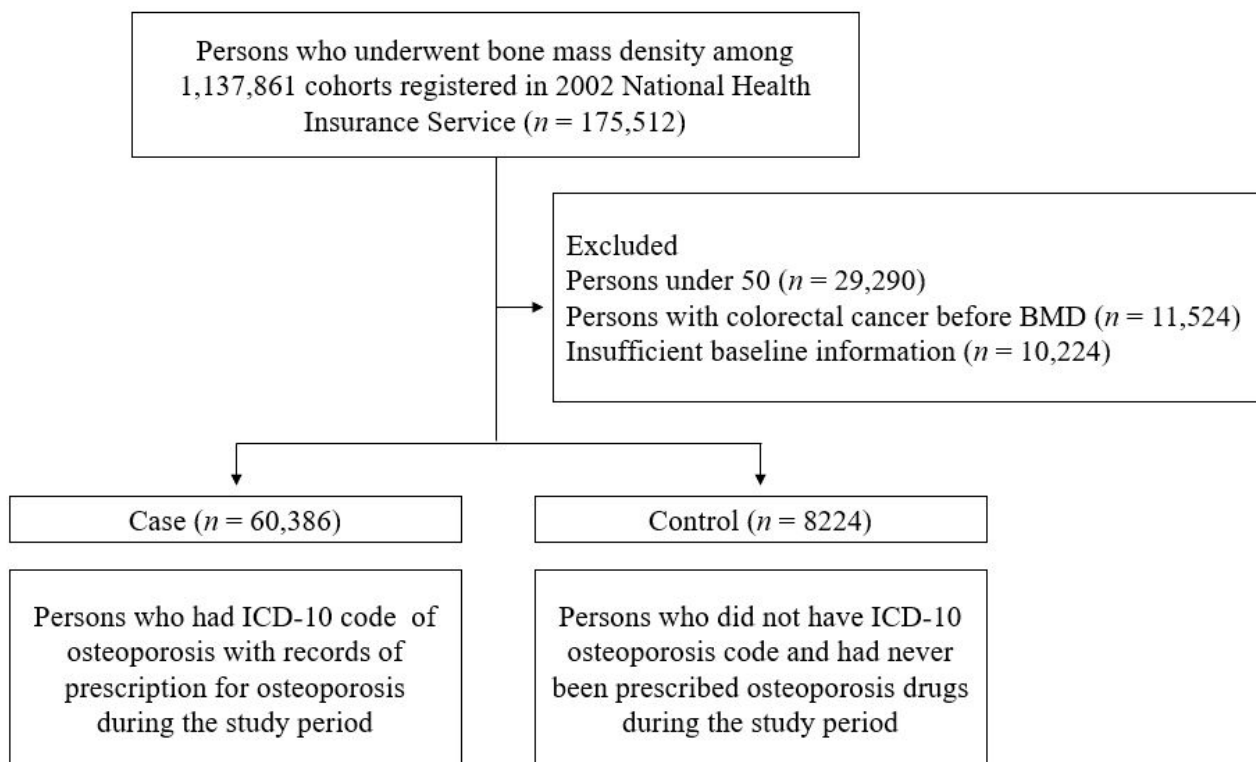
Persons who underwent bone mass density among 1,137,861 cohorts registered in 2002 National Health Insurance Service ($n$ = 175,512)

Excluded
Persons under 50 ($n$ = 29,290)
Persons with colorectal cancer before BMD ($n$ = 11,524)
Insufficient baseline information ($n$ = 10,224)

Case ($n$ = 60,386)

Control ($n$ = 8224)

Persons who had ICD-10 code of osteoporosis with records of prescription for osteoporosis during the study period

Persons who did not have ICD-10 osteoporosis code and had never been prescribed osteoporosis drugs during the study period